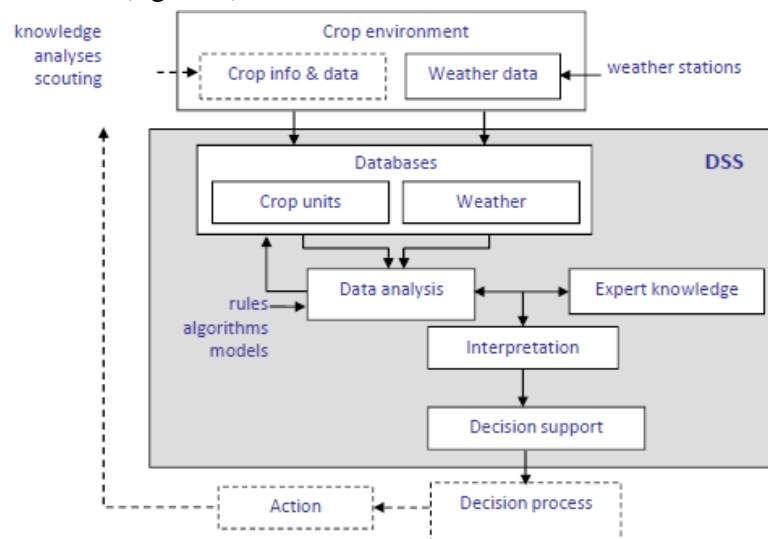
knowledge
analyses
scouting

Crop environment

Crop info & data

Weather data

weather stations

DSS

Databases

Crop units

Weather

rules
algorithms
models

Data analysis

Expert knowledge

Interpretation

Decision support

Action

Decision process